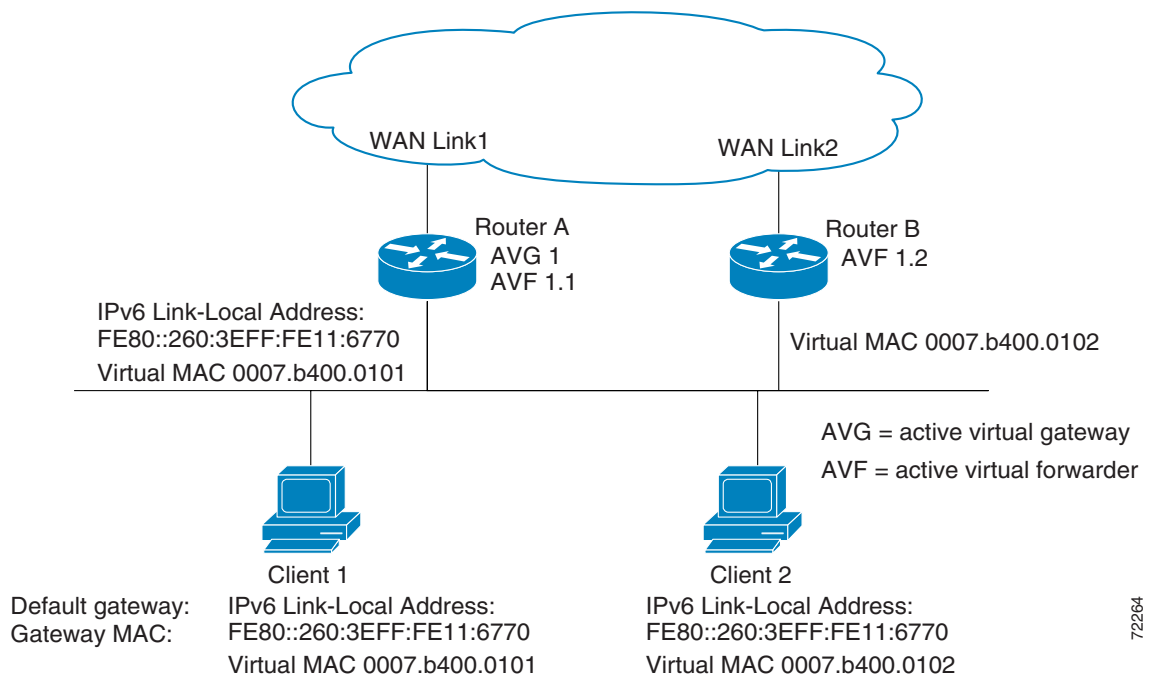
WAN Link1

WAN Link2

Router A
AVG 1
AVF 1.1

Router B
AVF 1.2

IPv6 Link-Local Address:
FE80::260:3EFF:FE11:6770

Virtual MAC 0007.b400.0101

Virtual MAC 0007.b400.0102

AVG = active virtual gateway

AVF = active virtual forwarder

Client 1

Client 2

Default gateway:
Gateway MAC:

IPv6 Link-Local Address:
FE80::260:3EFF:FE11:6770
Virtual MAC 0007.b400.0101

IPv6 Link-Local Address:
FE80::260:3EFF:FE11:6770
Virtual MAC 0007.b400.0102

72264